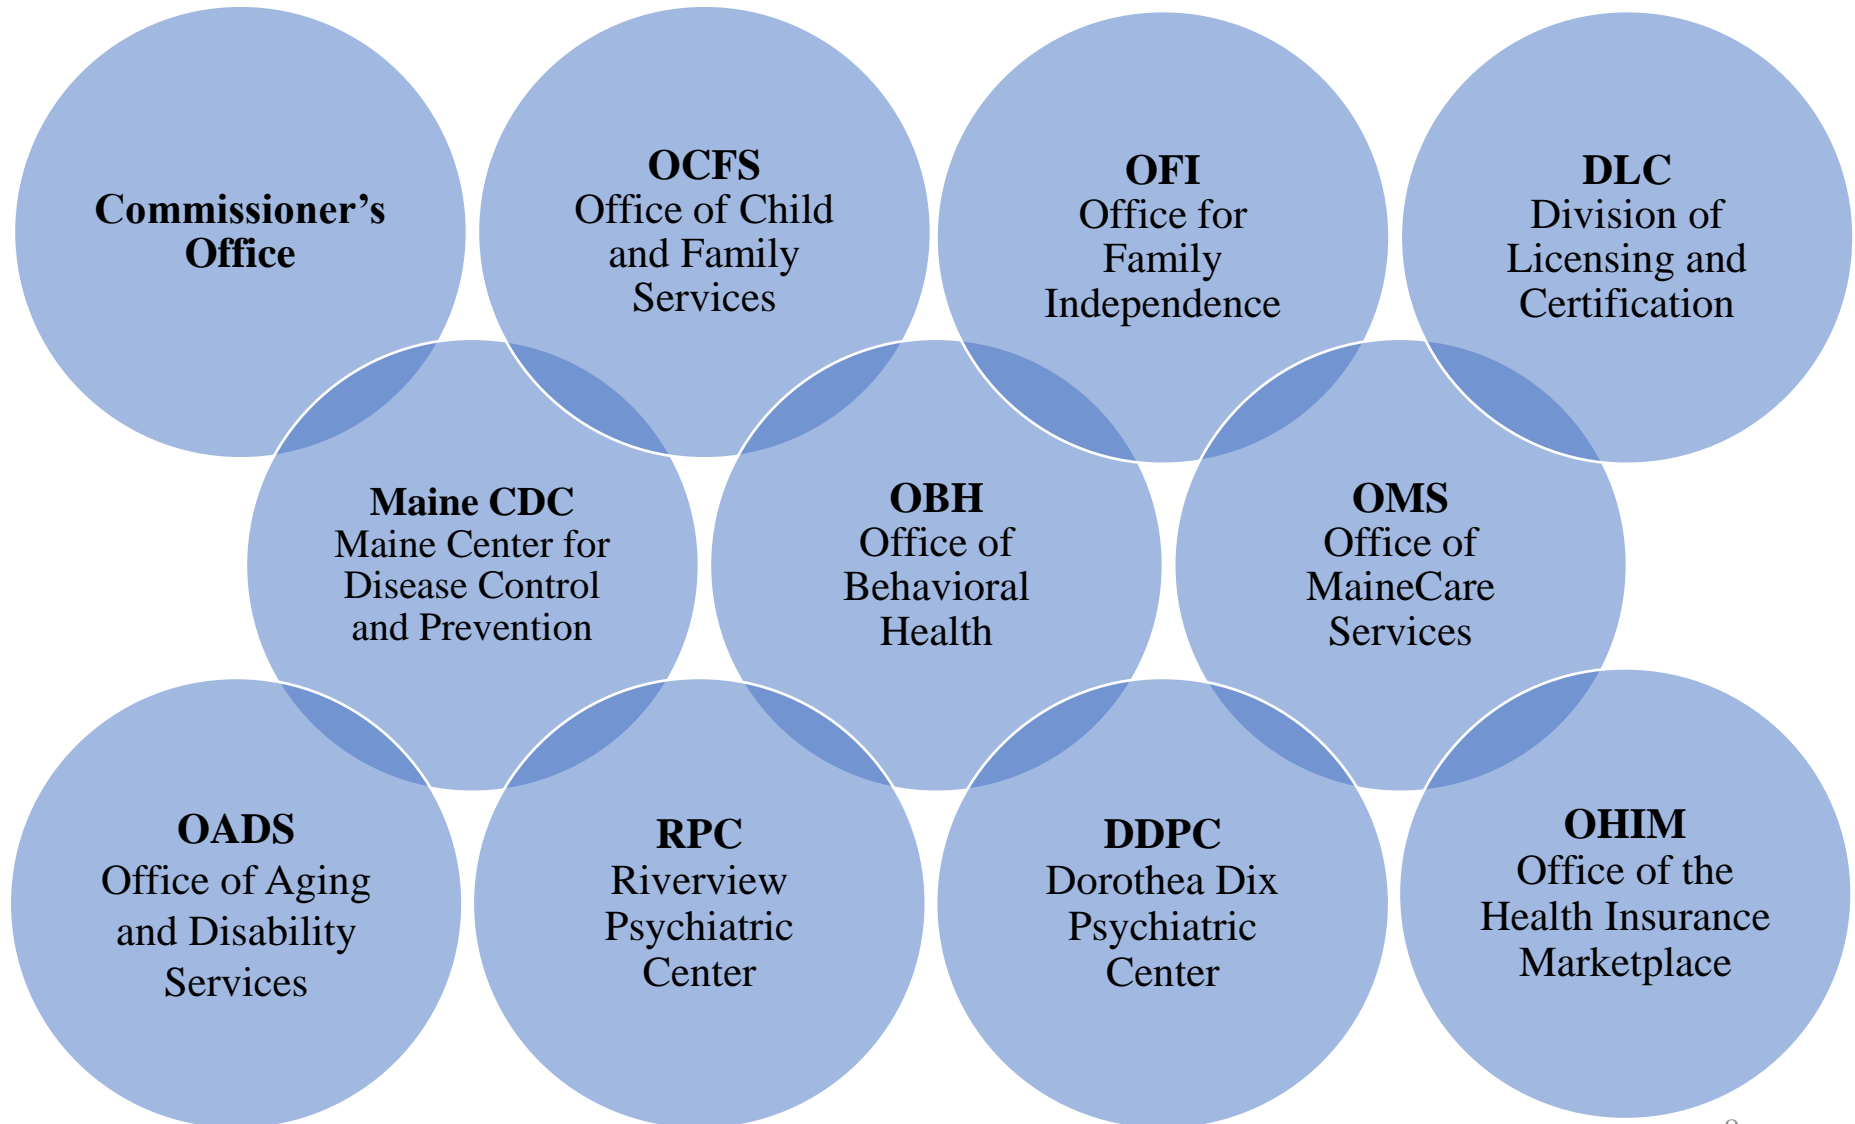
Commissioner's Office

OCFS
Office of Child and Family Services

OFI
Office for Family Independence

DLC
Division of Licensing and Certification

Maine CDC
Maine Center for Disease Control and Prevention

OBH
Office of Behavioral Health

OMS
Office of MaineCare Services

OADS
Office of Aging and Disability Services

RPC
Riverview Psychiatric Center

DDPC
Dorothea Dix Psychiatric Center

OHIM
Office of the Health Insurance Marketplace